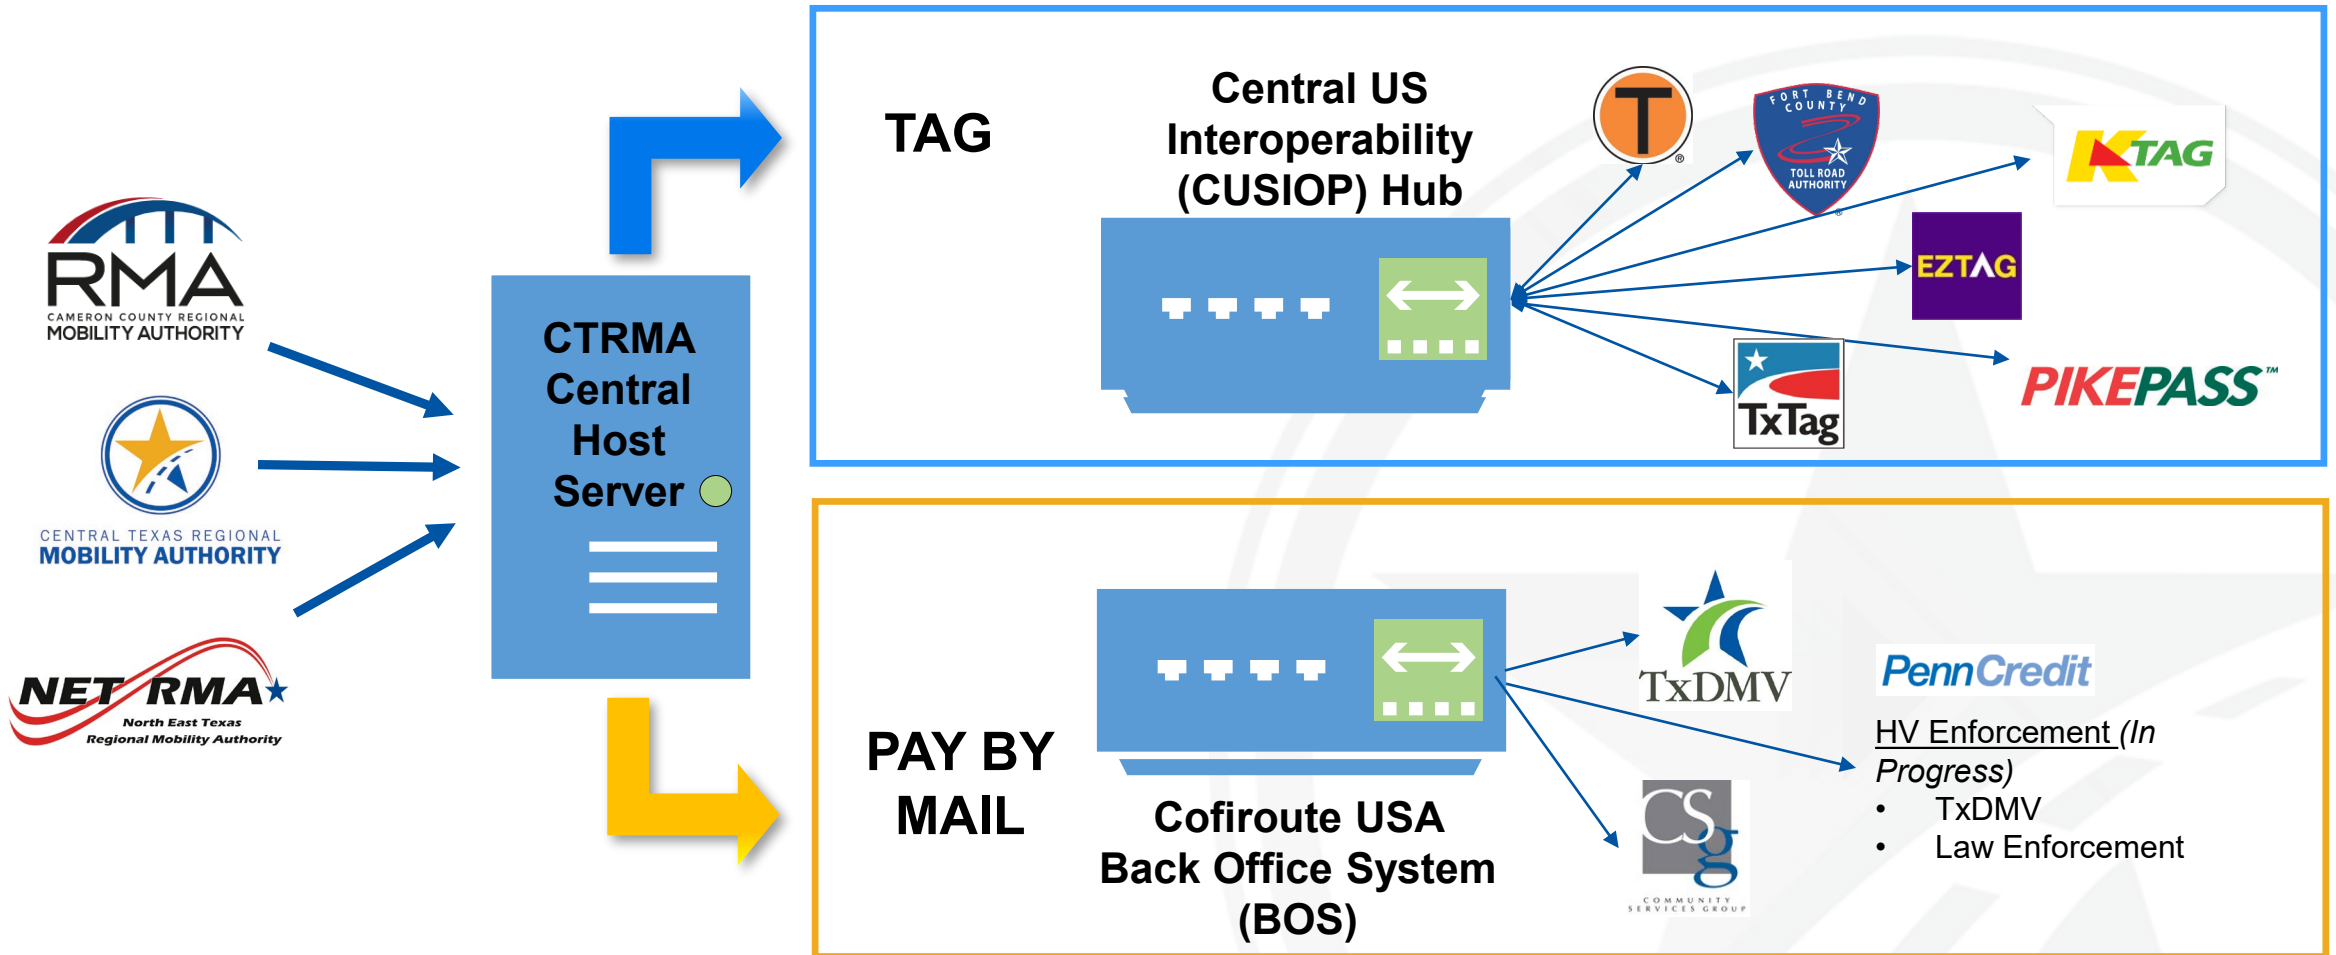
RMA
CAMERON COUNTY REGIONAL
MOBILITY AUTHORITY

CENTRAL TEXAS REGIONAL
MOBILITY AUTHORITY

NET RMA
North East Texas
Regional Mobility Authority

CTRMA
Central
Host
Server

TAG

Central US
Interoperability
(CUSIOP) Hub

T

FORT BEND COUNTY
TOLL ROAD AUTHORITY

K TAG

EZTAG

TxTag

PIKEPASS™

PAY BY
MAIL

Cofiroute USA
Back Office System
(BOS)

TxDMV

CSG
COMMUNITY SERVICES GROUP

PennCredit

HV Enforcement (In Progress)
• TxDMV
• Law Enforcement